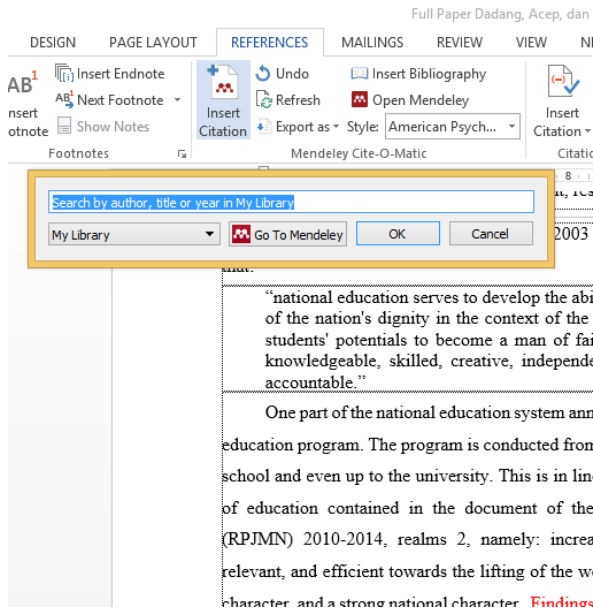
Full Paper Dadang, Acep, dan

DESIGN PAGE LAYOUT REFERENCES MAILINGS REVIEW VIEW NI

AB¹ Insert Footnote
Insert Endnote
Next Footnote
Show Notes
Footnotes

Insert Citation
Undo
Refresh
Export as
Style: American Psych...
Insert Bibliography
Open Mendeley
Mendeley Cite-O-Matic

Insert Citation
Citati

Search by author, title or year in My Library
My Library
Go To Mendeley
OK
Cancel

2003

"national education serves to develop the abi of the nation's dignity in the context of the students' potentials to become a man of fai knowledgeable, skilled, creative, independe accountable."

One part of the national education system ann education program. The program is conducted from school and even up to the university. This is in lin of education contained in the document of the (RPJMN) 2010-2014, realms 2, namely: increa relevant, and efficient towards the lifting of the we character, and a strong national character. Findings